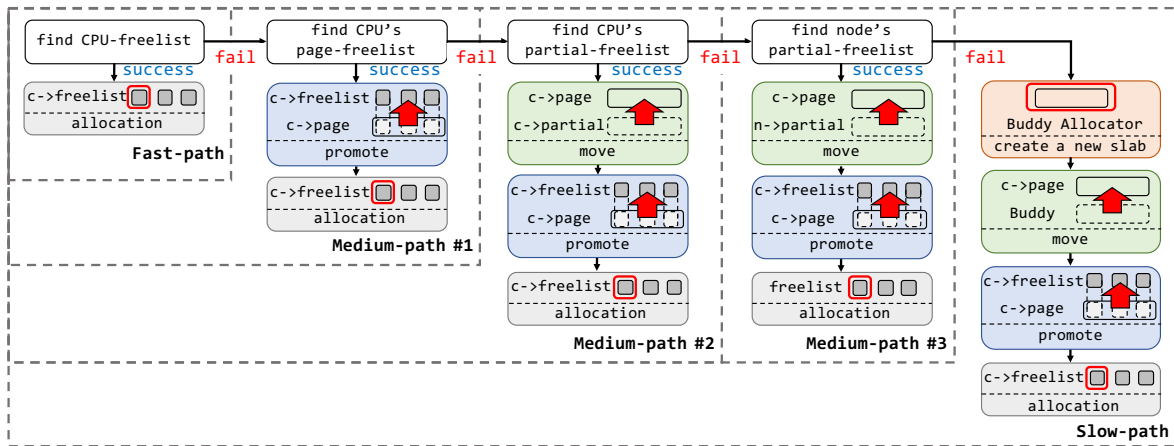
find CPU-freelist
success
c->freelist
allocation
Fast-path

fail

find CPU's page-freelist
success
c->freelist
c->page
promote
c->freelist
allocation
Medium-path #1

fail

find CPU's partial-freelist
success
c->page
c->partial
move
c->freelist
c->page
promote
c->freelist
allocation
Medium-path #2

fail

find node's partial-freelist
success
c->page
n->partial
move
c->freelist
c->page
promote
freelist
allocation
Medium-path #3

fail

Buddy Allocator
create a new slab
c->page
Buddy
move
c->freelist
c->page
promote
c->freelist
allocation
Slow-path